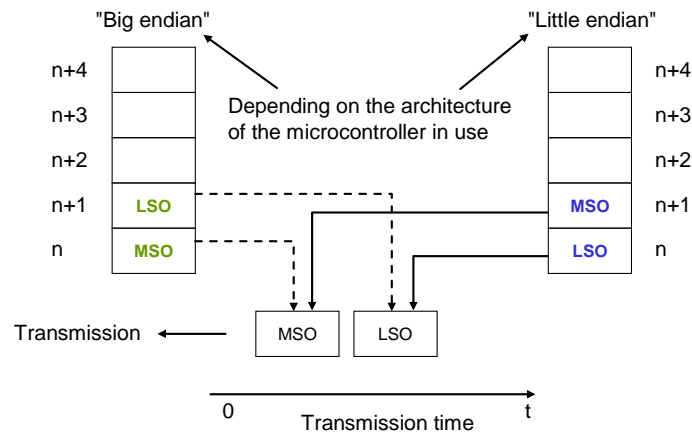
"Big endian"

"Little endian"

Depending on the architecture of the microcontroller in use

n+4

n+3

n+2

n+1

n

LSO

MSO

MSO

LSO

n+4

n+3

n+2

n+1

n

Transmission

MSO

LSO

0

t

Transmission time